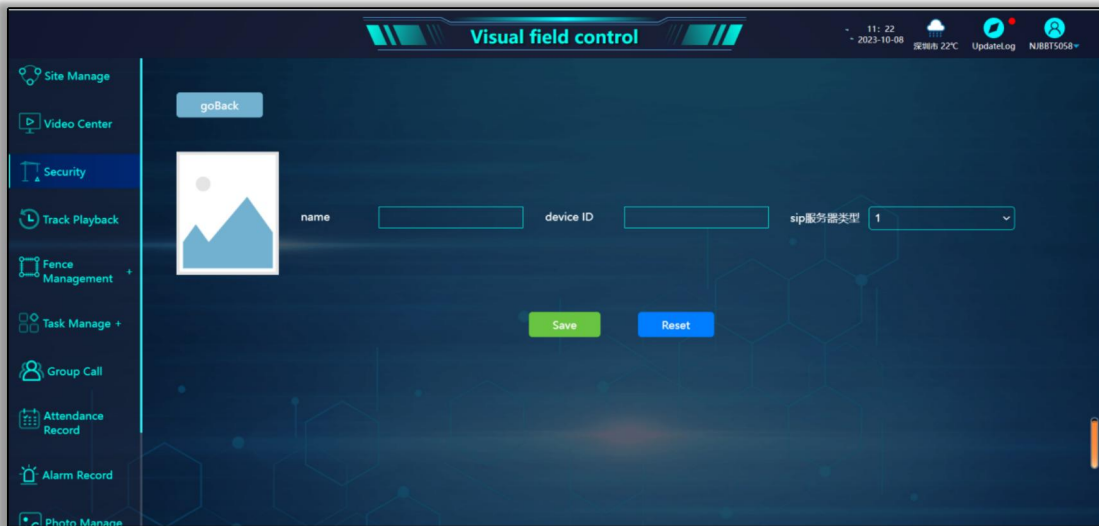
Visual field control

11: 22
2023-10-08

深圳市 22℃

UpdateLog

NJBBT5058

Site Manage

Video Center

Security

Track Playback

Fence Management +

Task Manage +

Group Call

Attendance Record

Alarm Record

Photo Manage

goBack

name

device ID

sip服务器类型

1

Save

Reset